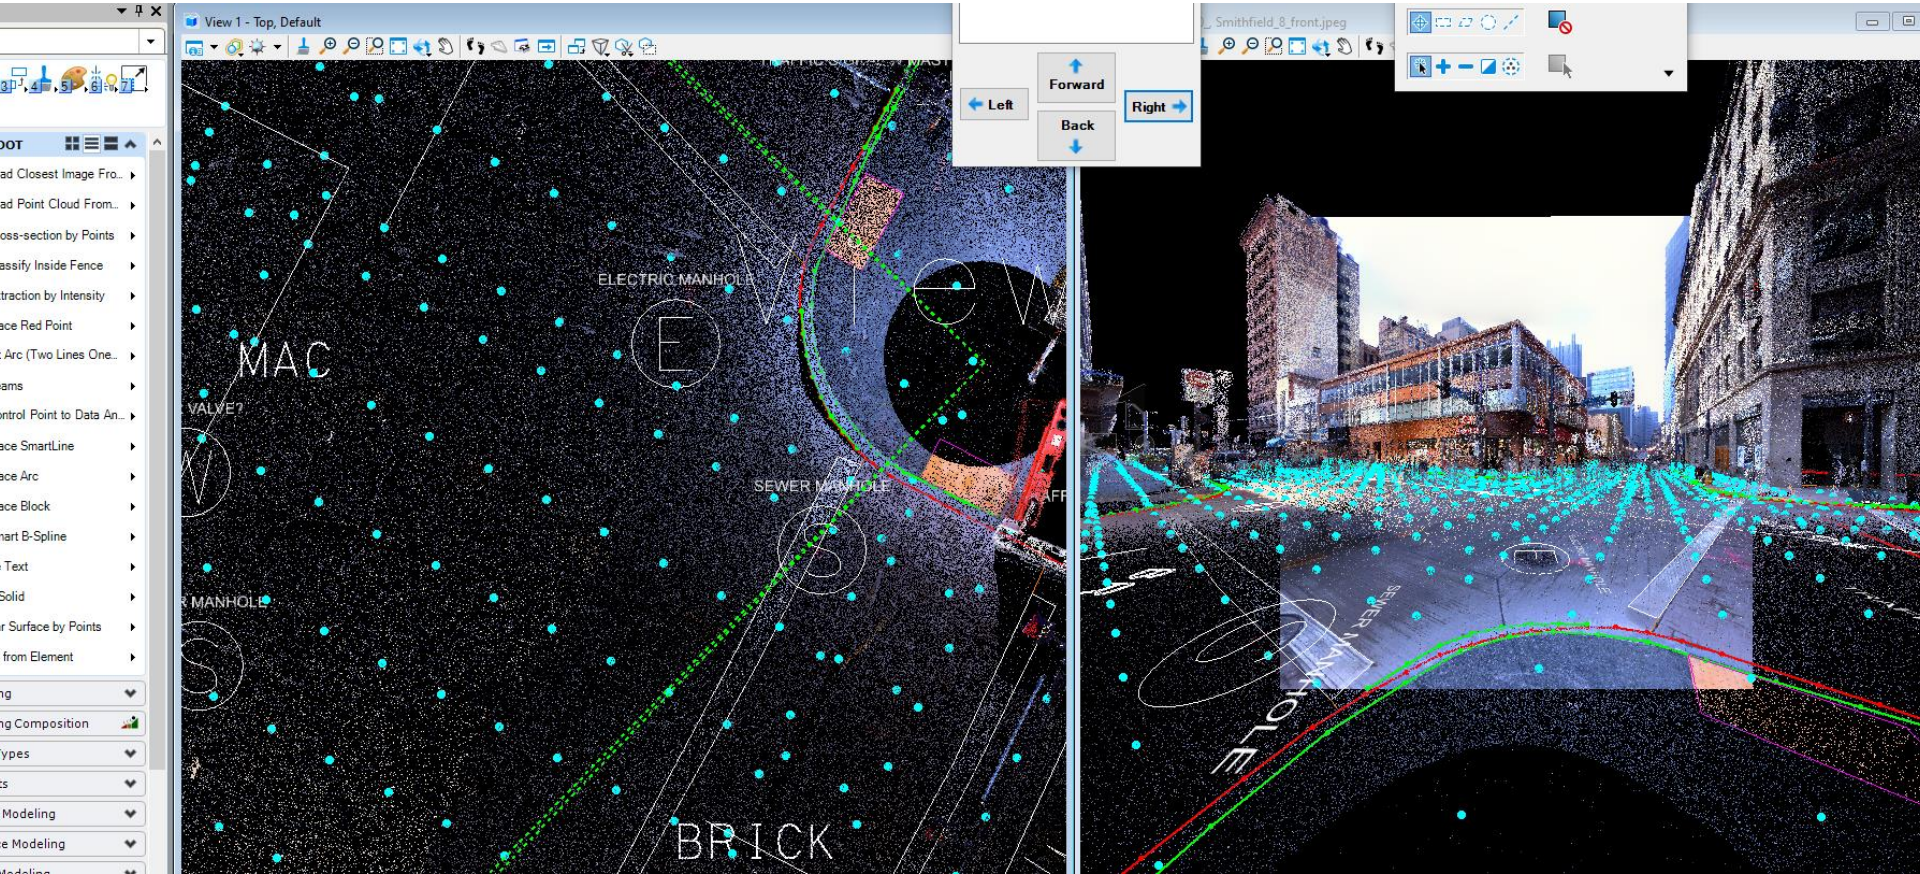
3 4 5 6 7

OOT

ad Closest Image Fro...
ad Point Cloud From...
oss-section by Points
assify Inside Fence
traction by Intensity
ace Red Point
Arc (Two Lines One...
ams
ntrol Point to Data An...
ace SmartLine
ace Arc
ace Block
hart B-Spline
Text
Solid
r Surface by Points
from Element
ng
ng Composition
ypes
s
Modeling
e Modeling
Modeling

View 1 - Top, Default

ELECTRIC MANHOLE
MAC
VALVE?
SEWER MANHOLE
MANHOLE
BRICK
View

Forward
Left
Right
Back

Smithfield_8_front.jpeg

SEWER MANHOLE